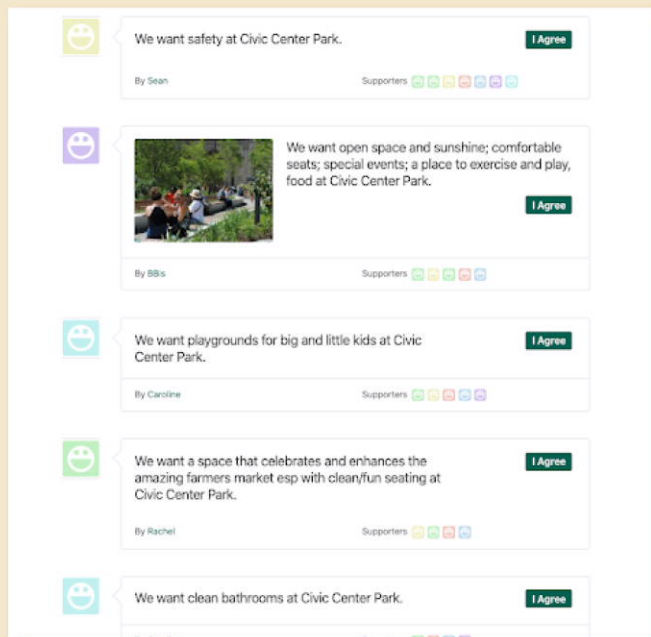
We want safety at Civic Center Park.

I Agree

By Sean

Supporters

We want open space and sunshine; comfortable seats; special events; a place to exercise and play, food at Civic Center Park.

I Agree

By BBis

Supporters

We want playgrounds for big and little kids at Civic Center Park.

I Agree

By Caroline

Supporters

We want a space that celebrates and enhances the amazing farmers market esp with clean/fun seating at Civic Center Park.

I Agree

By Rachel

Supporters

We want clean bathrooms at Civic Center Park.

I Agree